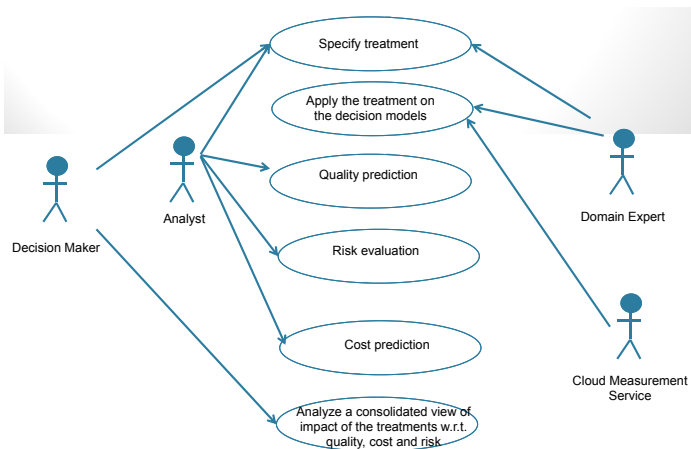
Specify treatment

Apply the treatment on the decision models

Quality prediction

Risk evaluation

Cost prediction

Analyze a consolidated view of impact of the treatments w.r.t. quality, cost and risk

Decision Maker

Analyst

Domain Expert

Cloud Measurement Service